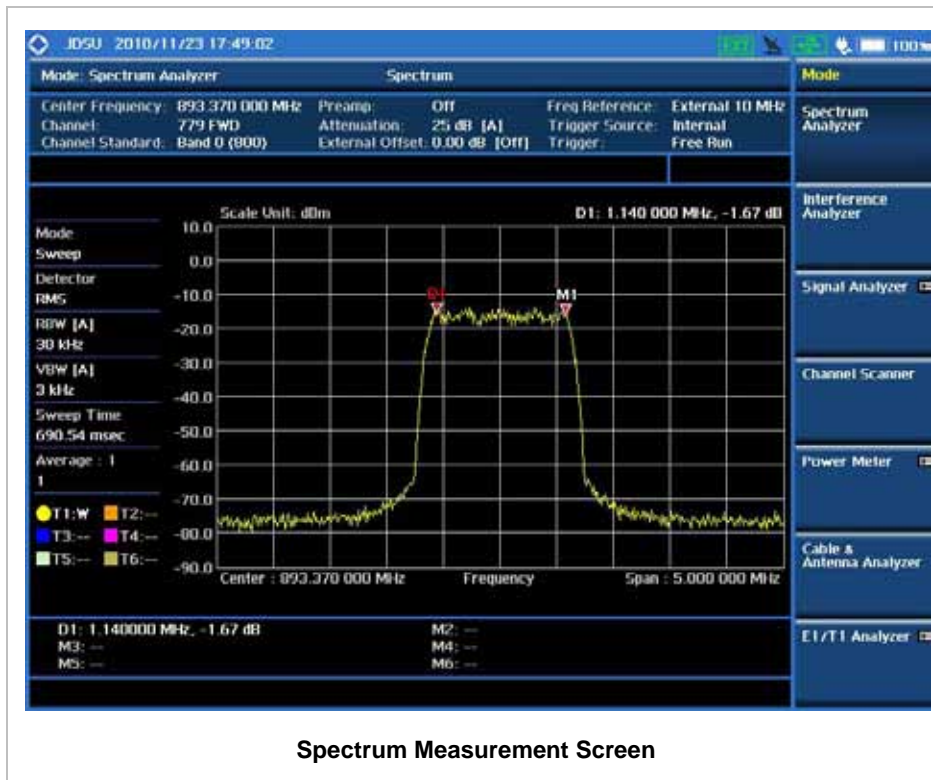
JDSU 2010/11/23 17:49:02 100%

Mode: Spectrum Analyzer | Spectrum | Mode

Center Frequency: 893.370 000 MHz
Channel: 779 FWD
Channel Standard: Band 0 (800)
Preamp: Off
Attenuation: 25 dB [A]
External Offset: 0.00 dB [Off]
Freq Reference: External 10 MHz
Trigger Source: Internal
Trigger: Free Run

Mode
Sweep
Detector
RMS
RBW [A]
30 kHz
VBW [A]
3 kHz
Sweep Time
690.54 msec
Average : 1
1
T1:W T2:--
T3:-- T4:--
T5:-- T6:--

Scale Unit: dBm
D1: 1.140 000 MHz, -1.67 dB
10.0
0.0
-10.0
-20.0
-30.0
-40.0
-50.0
-60.0
-70.0
-80.0
-90.0
D1
M1
Center : 893.370 000 MHz
Frequency
Span : 5.000 000 MHz

D1: 1.140000 MHz, -1.67 dB
M2: --
M3: --
M4: --
M5: --
M6: --

Spectrum Analyzer
Interference Analyzer
Signal Analyzer
Channel Scanner
Power Meter
Cable & Antenna Analyzer
E1/T1 Analyzer

Spectrum Measurement Screen